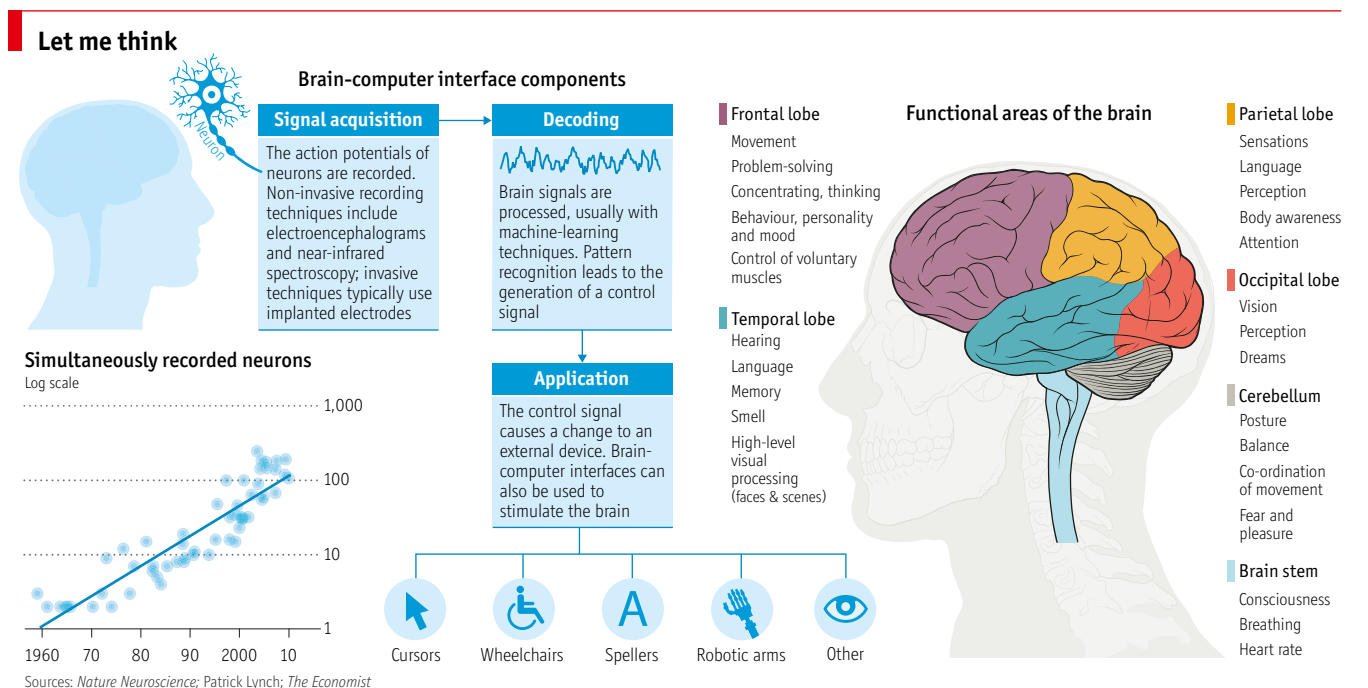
Let me think

Neuron

Brain-computer interface components

Signal acquisition

The action potentials of neurons are recorded. Non-invasive recording techniques include electroencephalograms and near-infrared spectroscopy; invasive techniques typically use implanted electrodes

Decoding

Brain signals are processed, usually with machine-learning techniques. Pattern recognition leads to the generation of a control signal

Application

The control signal causes a change to an external device. Brain-computer interfaces can also be used to stimulate the brain

Cursors
Wheelchairs
A
Spellers
Robotic arms
Other

Simultaneously recorded neurons
Log scale

1,000
100
10
1

1960
70
80
90
2000
10

Sources: Nature Neuroscience; Patrick Lynch; The Economist

Frontal lobe
Movement
Problem-solving
Concentrating, thinking
Behaviour, personality and mood
Control of voluntary muscles

Temporal lobe
Hearing
Language
Memory
Smell
High-level visual processing (faces & scenes)

Functional areas of the brain

Parietal lobe
Sensations
Language
Perception
Body awareness
Attention

Occipital lobe
Vision
Perception
Dreams

Cerebellum
Posture
Balance
Co-ordination of movement
Fear and pleasure

Brain stem
Consciousness
Breathing
Heart rate